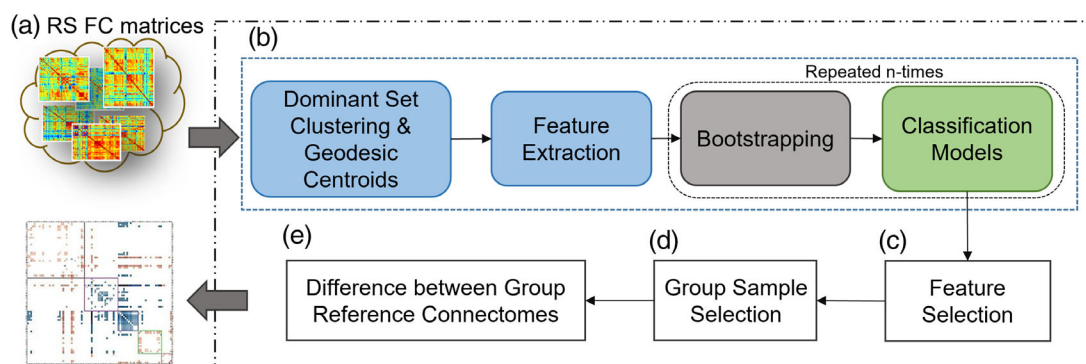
(a) RS FC matrices

(b)

Repeated n-times

Dominant Set Clustering & Geodesic Centroids

Feature Extraction

Bootstrapping

Classification Models

(e)

(d)

(c)

Difference between Group Reference Connectomes

Group Sample Selection

Feature Selection